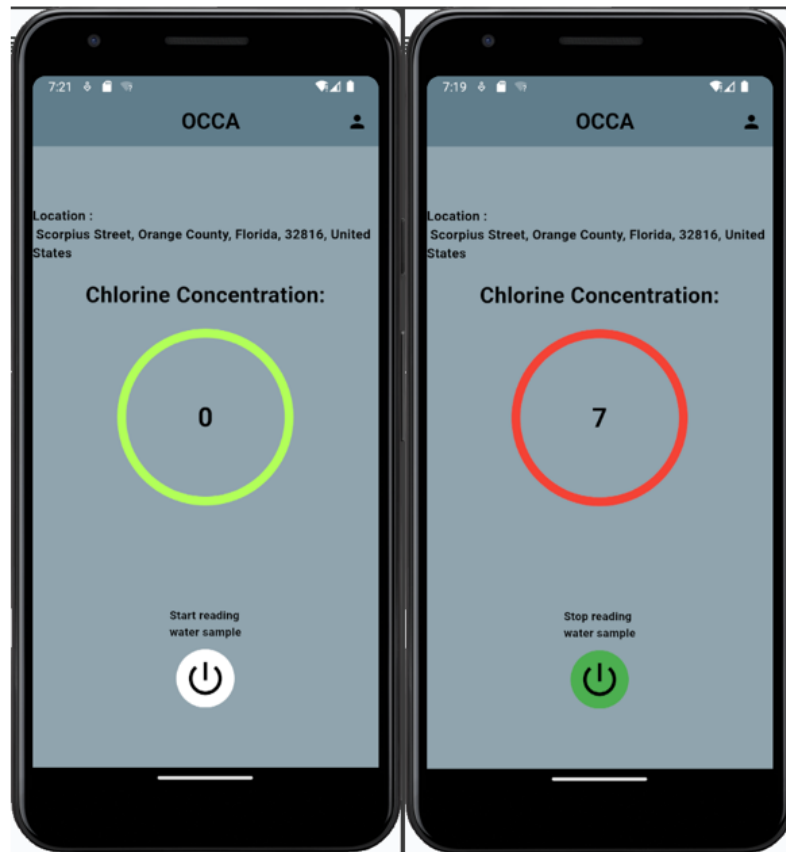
7:21

OCCA

Location :
Scorpius Street, Orange County, Florida, 32816, United States

Chlorine Concentration:

0

Start reading water sample

7:19

OCCA

Location :
Scorpius Street, Orange County, Florida, 32816, United States

Chlorine Concentration:

7

Stop reading water sample